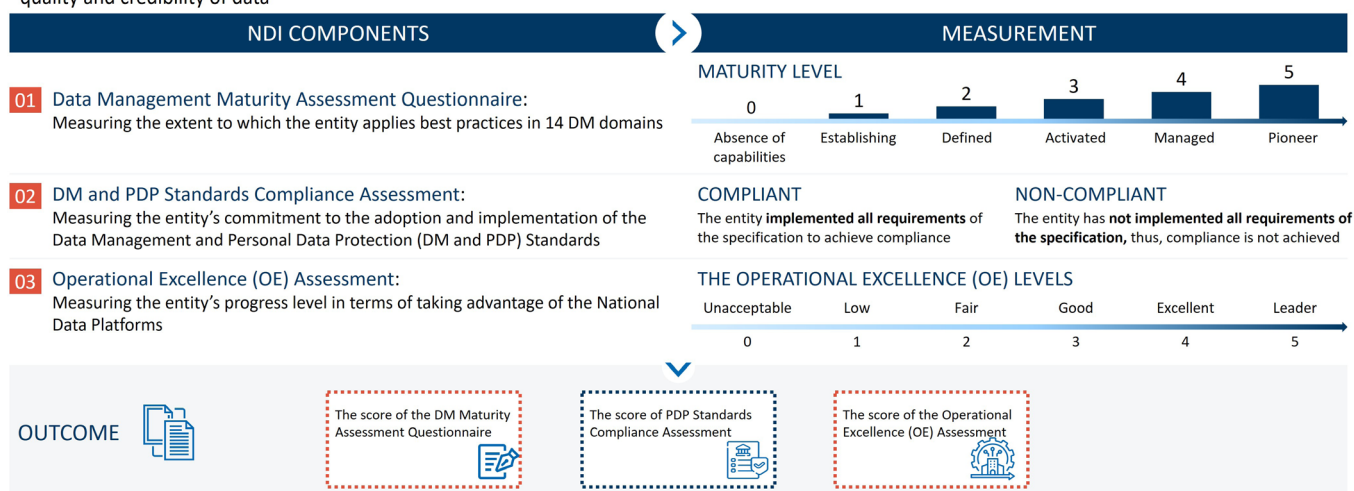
quality and credibility of data

NDI COMPONENTS

MEASUREMENT

01 Data Management Maturity Assessment Questionnaire:
Measuring the extent to which the entity applies best practices in 14 DM domains

MATURITY LEVEL

| 0 | 1 | 2 | 3 | 4 | 5 |
|---|---|---|---|---|---|
| Absence of capabilities | Establishing | Defined | Activated | Managed | Pioneer |

02 DM and PDP Standards Compliance Assessment:
Measuring the entity's commitment to the adoption and implementation of the Data Management and Personal Data Protection (DM and PDP) Standards

COMPLIANT
The entity **implemented all requirements** of the specification to achieve compliance

NON-COMPLIANT
The entity has **not implemented all requirements of the specification,** thus, compliance is not achieved

03 Operational Excellence (OE) Assessment:
Measuring the entity's progress level in terms of taking advantage of the National Data Platforms

THE OPERATIONAL EXCELLENCE (OE) LEVELS

| Unacceptable | Low | Fair | Good | Excellent | Leader |
|---|---|---|---|---|---|
| 0 | 1 | 2 | 3 | 4 | 5 |

OUTCOME

The score of the DM Maturity Assessment Questionnaire

The score of PDP Standards Compliance Assessment

The score of the Operational Excellence (OE) Assessment